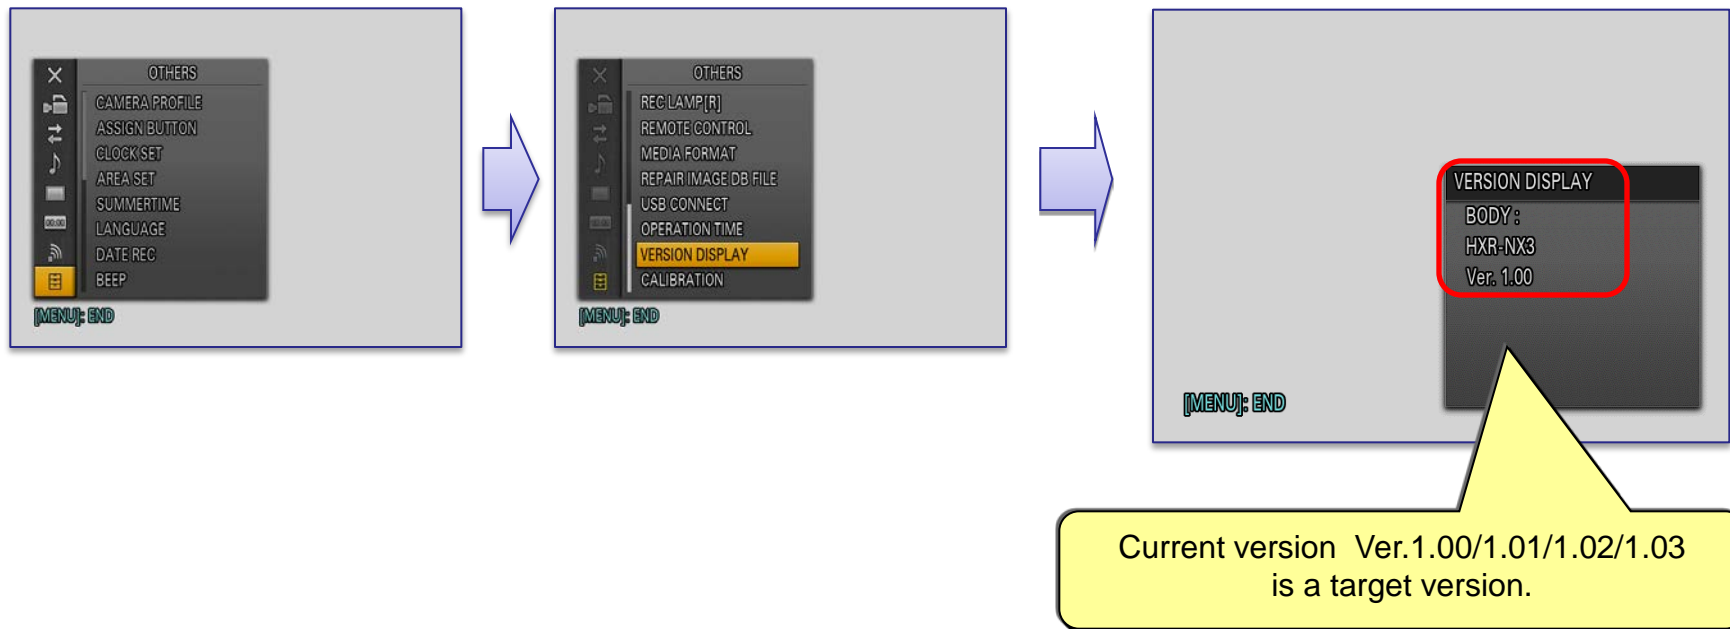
OTHERS
CAMERA PROFILE
ASSIGN BUTTON
CLOCK SET
AREA SET
SUMMERTIME
LANGUAGE
DATE REC
BEEP
[MENU]: END

OTHERS
REC LAMP[R]
REMOTE CONTROL
MEDIA FORMAT
REPAIR IMAGE DB FILE
USB CONNECT
OPERATION TIME
VERSION DISPLAY
CALIBRATION
[MENU]: END

VERSION DISPLAY
BODY :
HXR-NX3
Ver. 1.00
[MENU]: END

Current version Ver.1.00/1.01/1.02/1.03 is a target version.